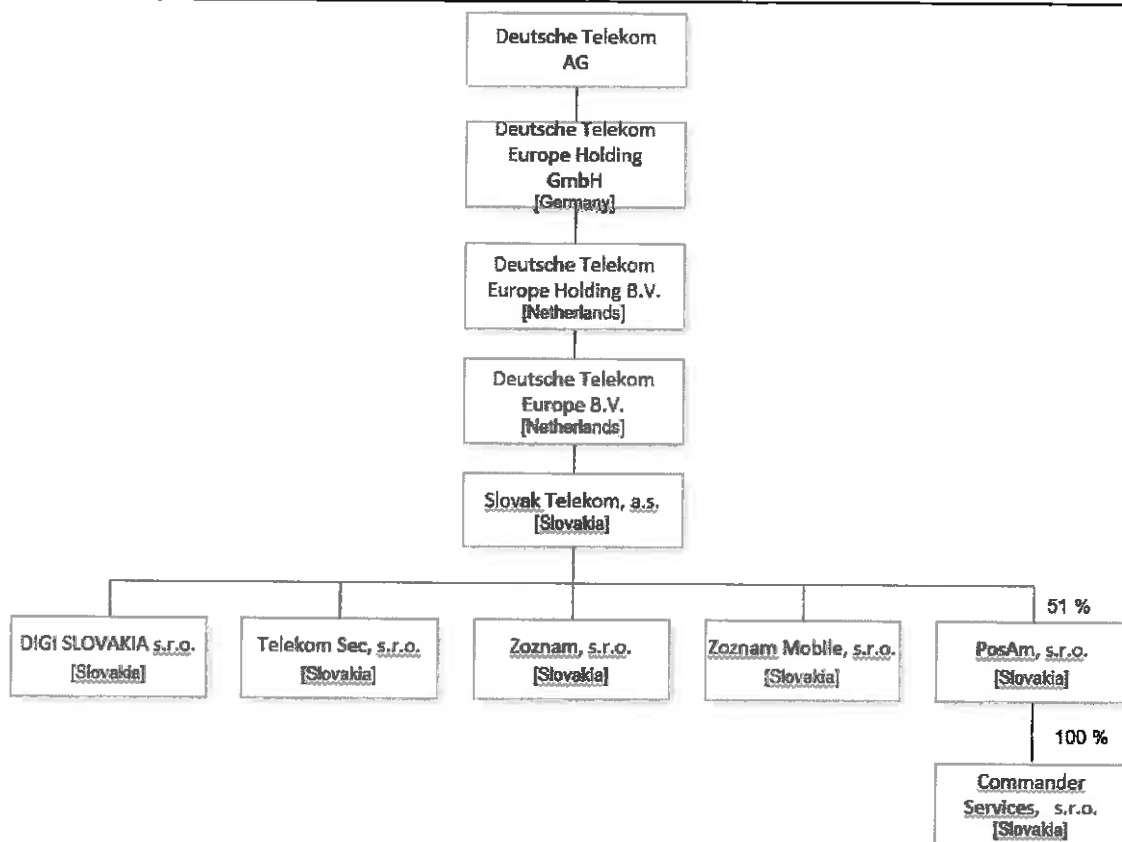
Deutsche Telekom AG

Deutsche Telekom Europe Holding GmbH [Germany]

Deutsche Telekom Europe Holding B.V. [Netherlands]

Deutsche Telekom Europe B.V. [Netherlands]

Slovak Telekom, a.s. [Slovakia]

DIGI SLOVAKIA s.r.o. [Slovakia]

Telekom Sec, s.r.o. [Slovakia]

Zoznam, s.r.o. [Slovakia]

Zoznam Mobile, s.r.o. [Slovakia]

51 %

PosAm, s.r.o. [Slovakia]

100 %

Commander Services, s.r.o. [Slovakia]